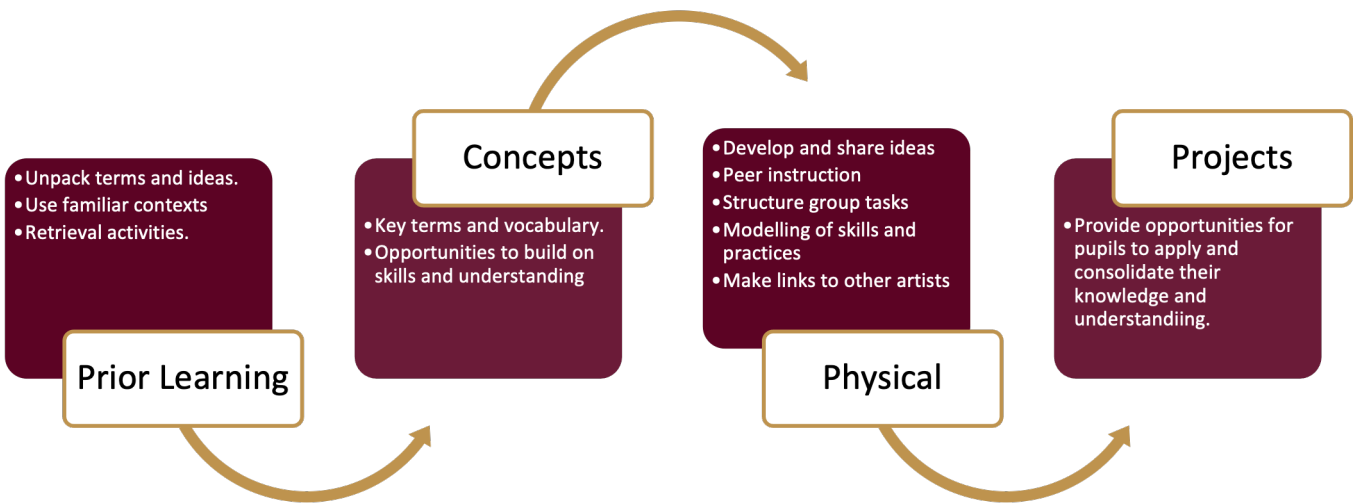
• Unpack terms and ideas.
• Use familiar contexts
• Retrieval activities.

Prior Learning

Concepts

• Key terms and vocabulary.
• Opportunities to build on skills and understanding

• Develop and share ideas
• Peer instruction
• Structure group tasks
• Modelling of skills and practices
• Make links to other artists

Physical

Projects

• Provide opportunities for pupils to apply and consolidate their knowledge and understandiing.